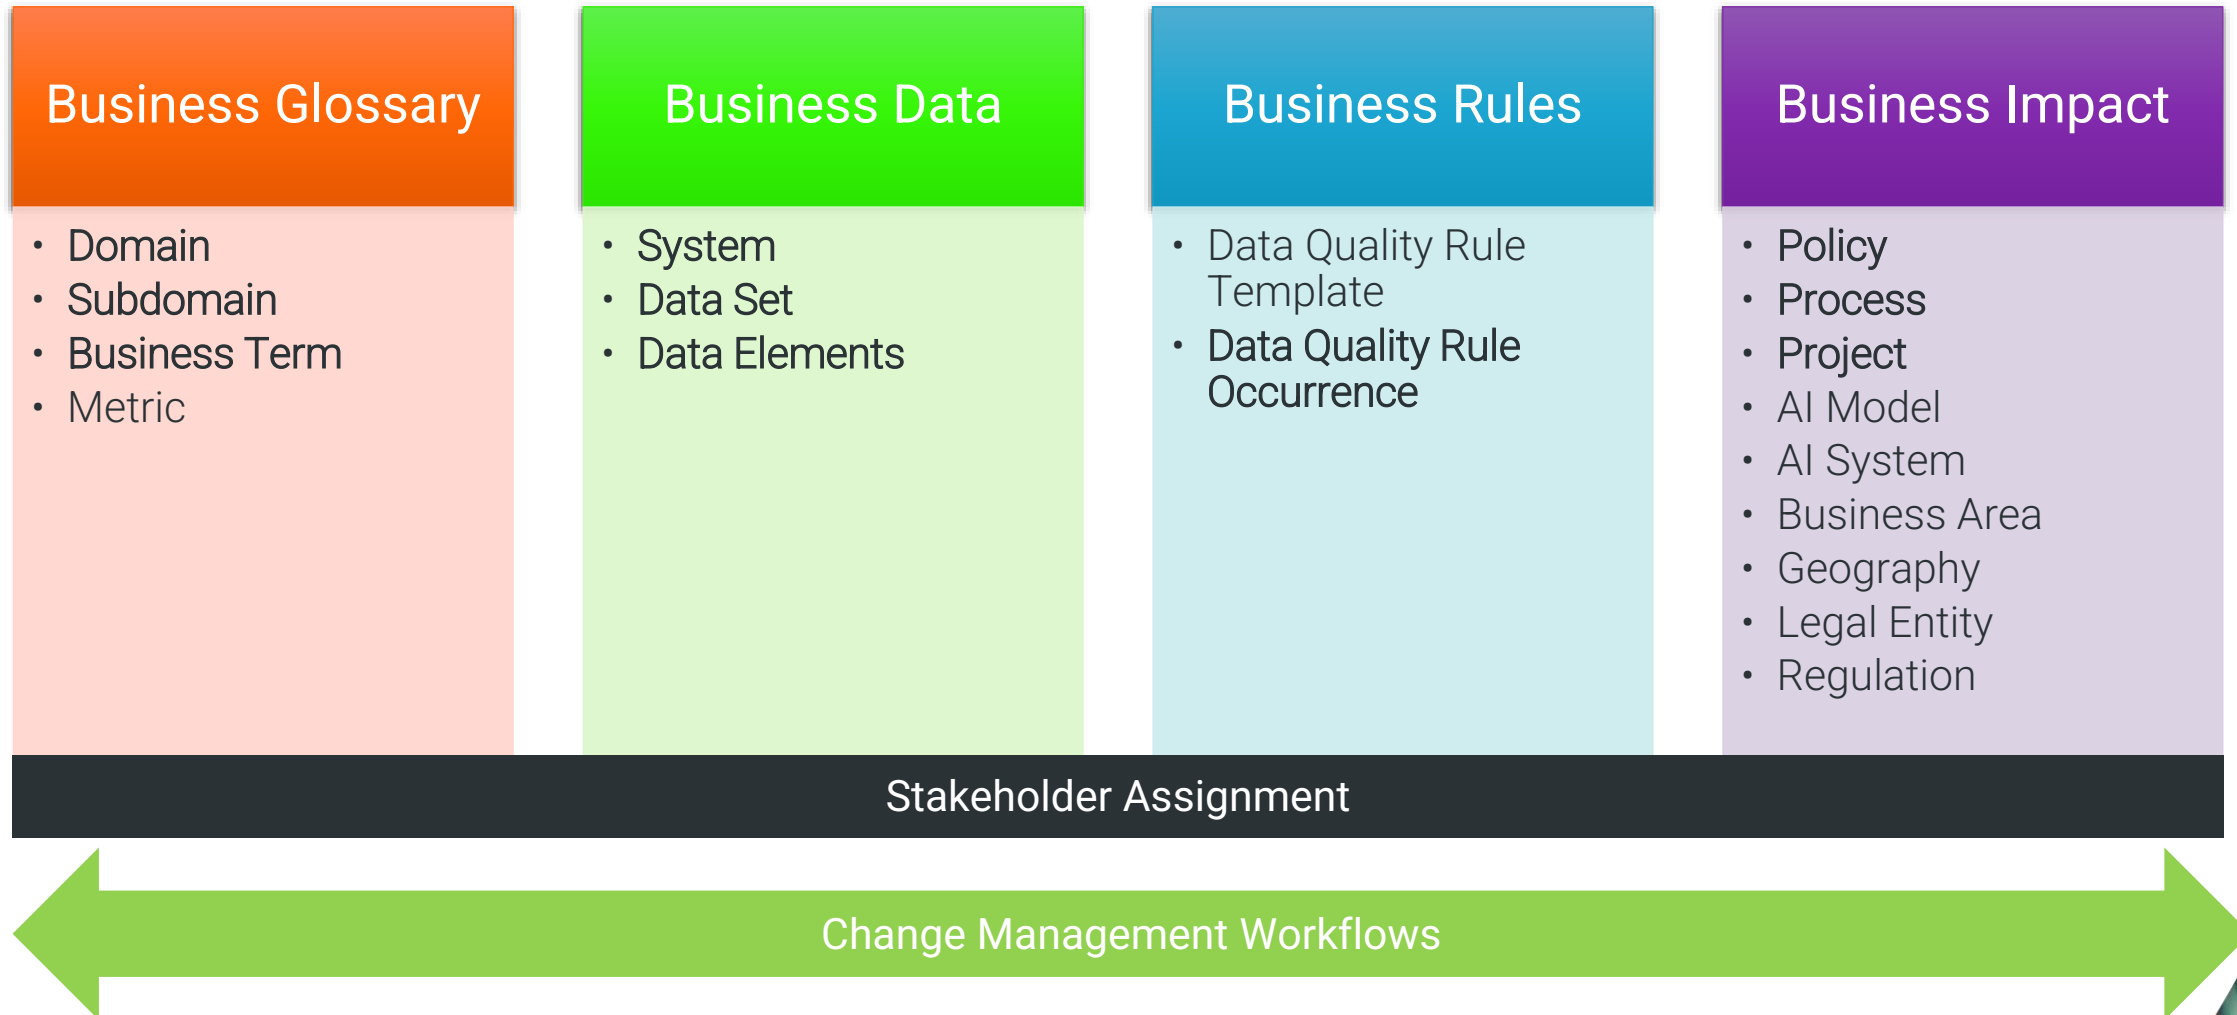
Business Glossary

- Domain
- Subdomain
- Business Term
- Metric

Business Data

- System
- Data Set
- Data Elements

Business Rules

- Data Quality Rule Template
- Data Quality Rule Occurrence

Business Impact

- Policy
- Process
- Project
- AI Model
- AI System
- Business Area
- Geography
- Legal Entity
- Regulation

Stakeholder Assignment

Change Management Workflows